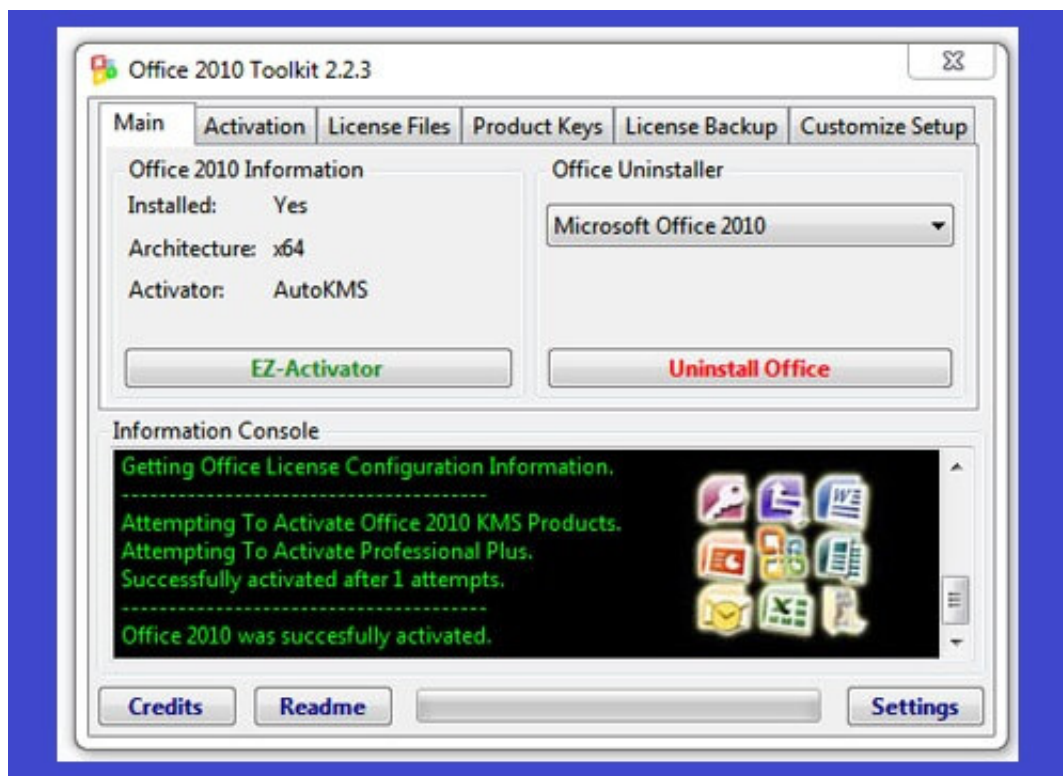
Office 2010 Toolkit 2.2.3

Main | Activation | License Files | Product Keys | License Backup | Customize Setup

Office 2010 Information

Installed: Yes

Architecture: x64

Activator: AutoKMS

EZ-Activator

Office Uninstaller

Microsoft Office 2010

Uninstall Office

Information Console

Getting Office License Configuration Information.

----------------------------------------

Attempting To Activate Office 2010 KMS Products.
Attempting To Activate Professional Plus.
Successfully activated after 1 attempts.

----------------------------------------

Office 2010 was succesfully activated.

Credits

Readme

Settings